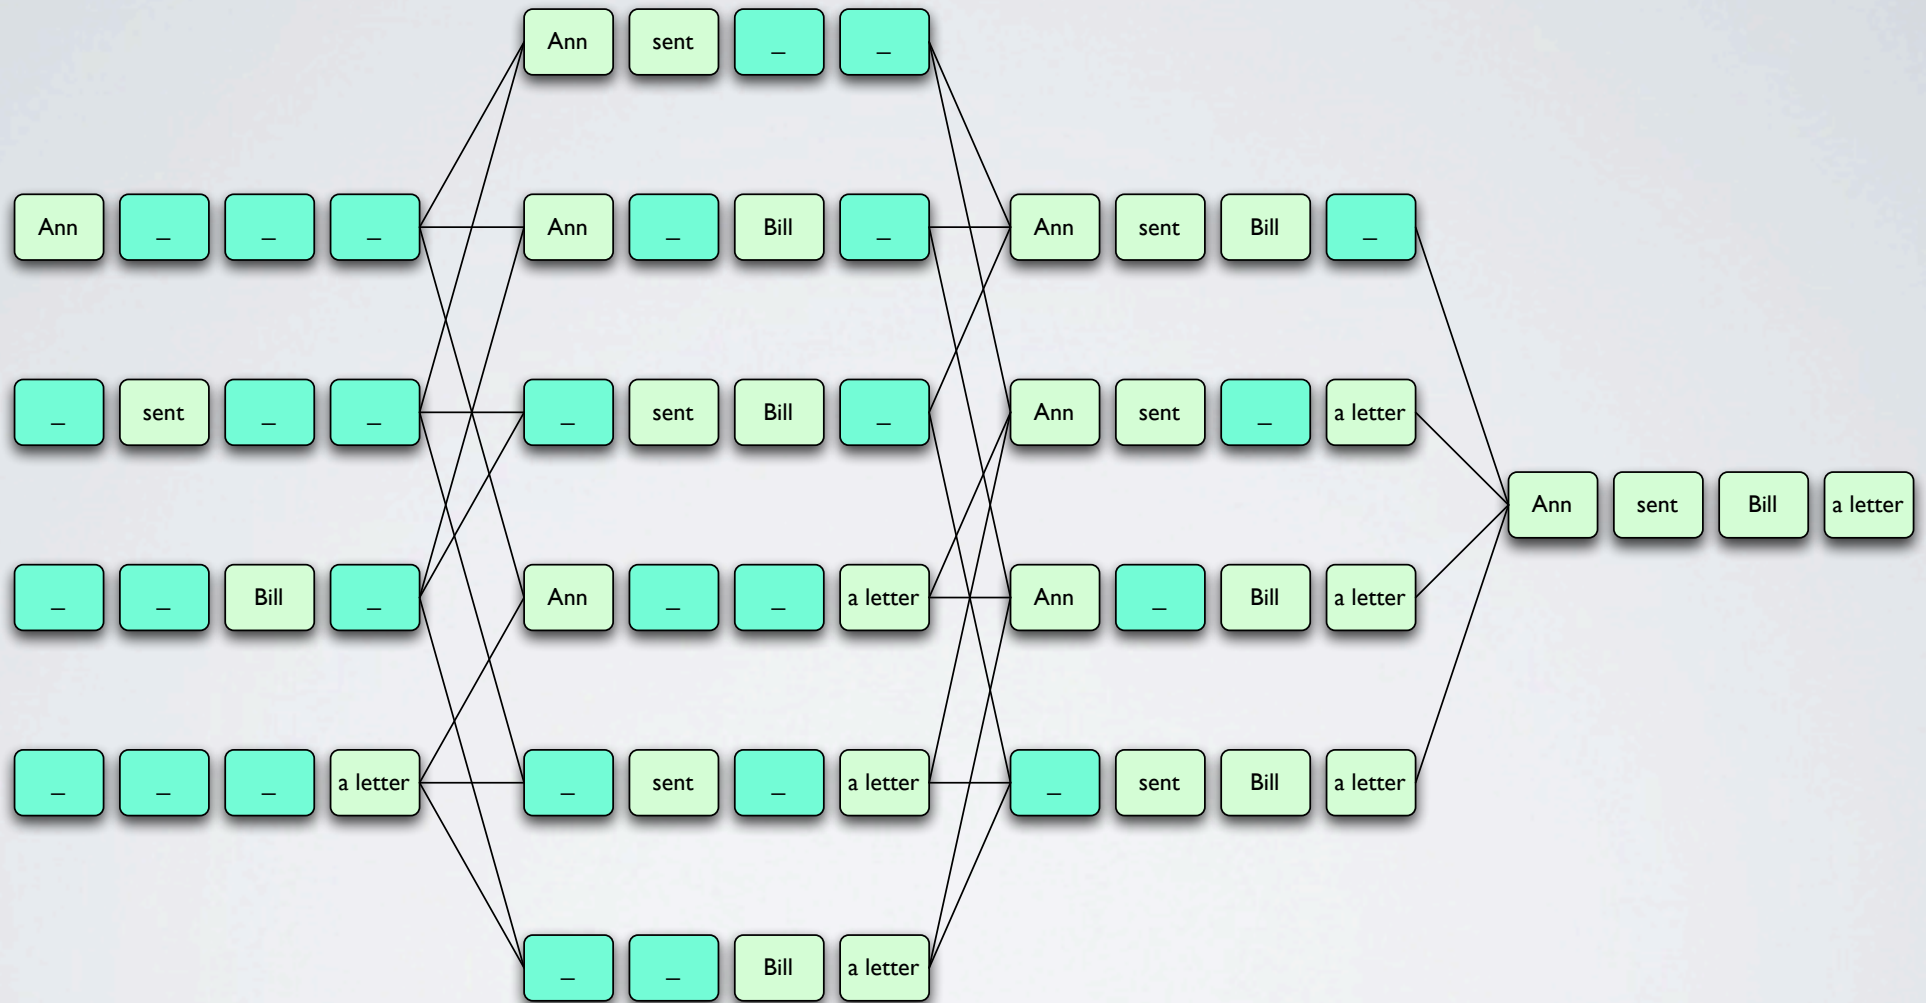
Ann _ _ _
_ sent _ _
_ _ Bill _
_ _ _ a letter

Ann sent _ _
Ann _ Bill _
_ sent Bill _
Ann _ _ a letter
_ sent _ a letter
_ _ Bill a letter

Ann sent Bill _
Ann sent _ a letter
Ann _ Bill a letter
_ sent Bill a letter

Ann sent Bill a letter